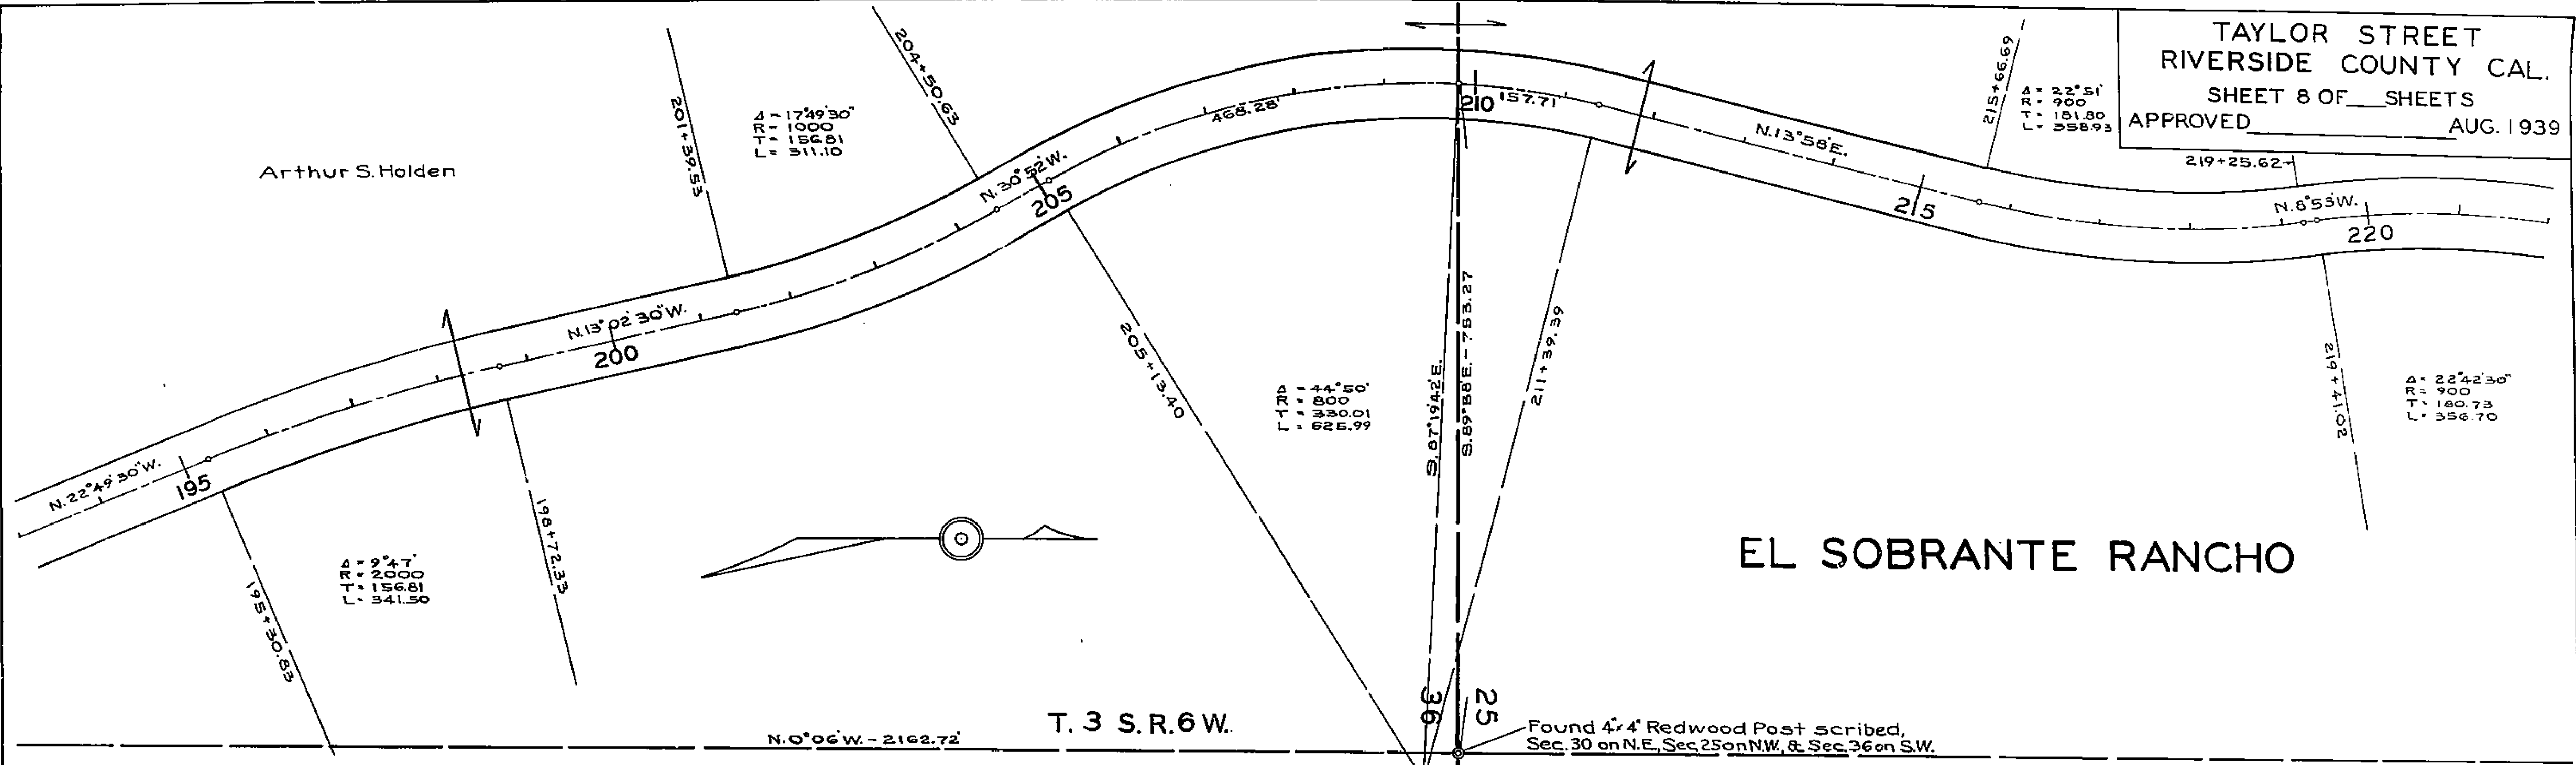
TAYLOR STREET
RIVERSIDE COUNTY CAL.
SHEET 8 OF___SHEETS
APPROVED________________AUG. 1939

Arthur S. Holden

$\Delta$ = 17°49'30"
R = 1000
T = 156.81
L = 311.10

201+39.53

204+50.63

468.28'

N.30°52'W.

205

210

157.71

N.13°58'E.

215+66.69

$\Delta$ = 22°51'
R = 900
T = 181.80
L = 358.93

219+25.62

215

N.8°53'W.

220

N.13°02'30"W.

200

N.22°49'30"W.

195

205+13.40

$\Delta$ = 44°50'
R = 800
T = 330.01
L = 625.99

S.87°19'42"E.

S.89°58'E. - 753.27

211+39.39

219+41.02

$\Delta$ = 22°42'30"
R = 900
T = 180.73
L = 356.70

$\Delta$ = 9°47'
R = 2000
T = 156.81
L = 341.50

198+72.33

195+30.83

EL SOBRANTE RANCHO

T. 3 S. R. 6 W.

N.0°06'W. - 2162.72'

36

25

Found 4"x4" Redwood Post scribed, Sec. 30 on N.E., Sec. 25 on N.W. & Sec. 36 on S.W.